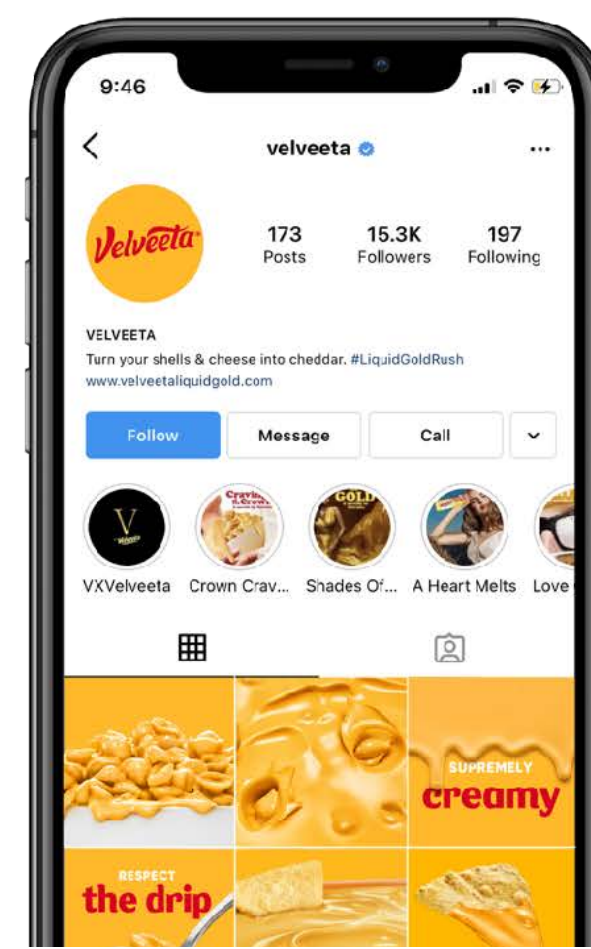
9:46

velveeta

Velveeta

173
Posts

15.3K
Followers

197
Following

VELVEETA
Turn your shells & cheese into cheddar. #LiquidGoldRush
www.velveetaliquidgold.com

Follow
Message
Call

V
VXVelveeta
Crown Crav...
Shades Of...
A Heart Melts
Love

SUPREMELY
creamy

RESPECT
the drip